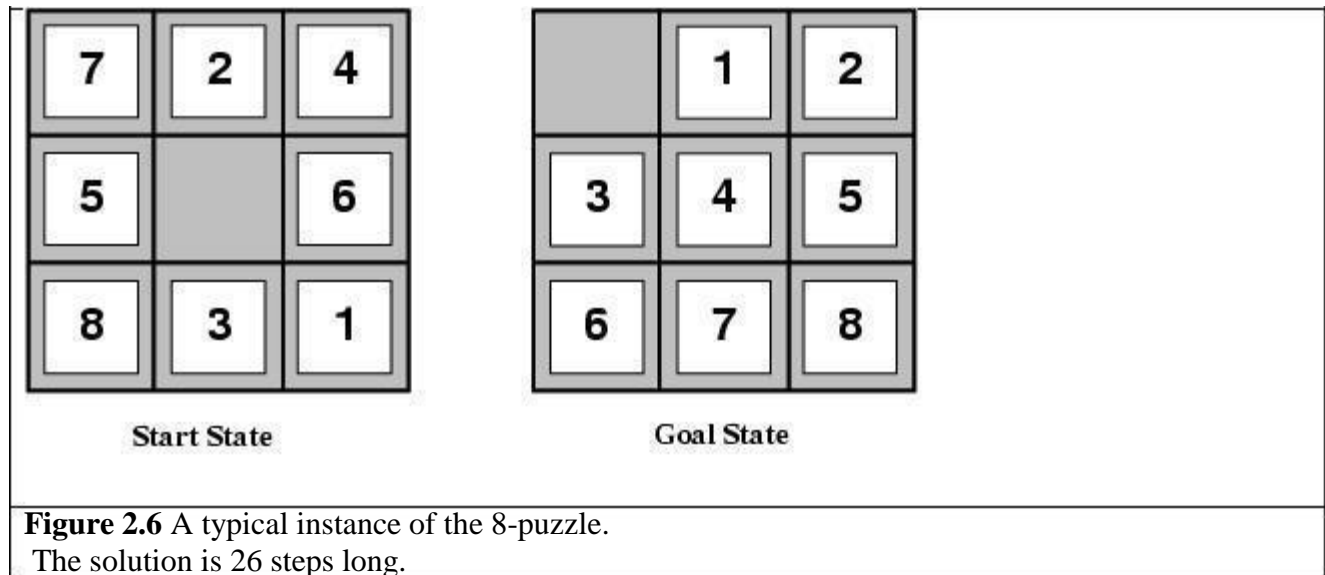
| 7 | 2 | 4 |
|---|---|---|
| 5 |  | 6 |
| 8 | 3 | 1 |

Start State

|  | 1 | 2 |
|---|---|---|
| 3 | 4 | 5 |
| 6 | 7 | 8 |

Goal State

**Figure 2.6** A typical instance of the 8-puzzle.
The solution is 26 steps long.